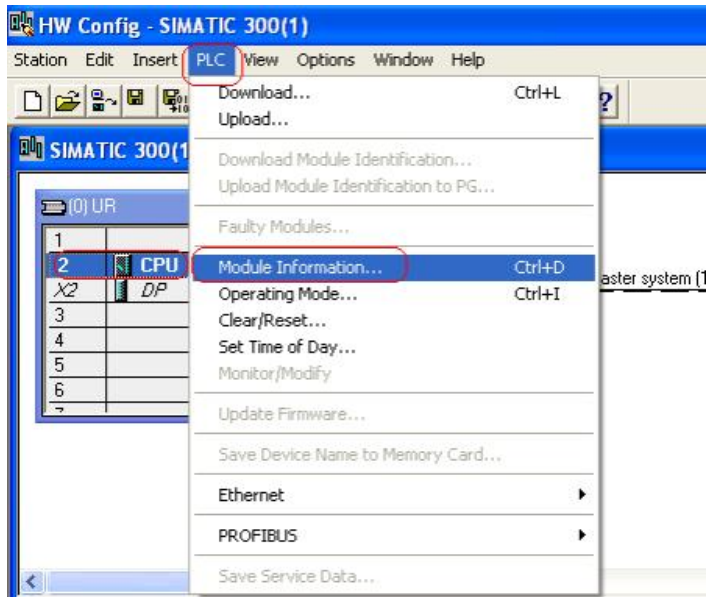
HW Config - SIMATIC 300(1)

Station Edit Insert PLC View Options Window Help

SIMATIC 300(1

(0) UR

| | |
|---|---|
| 1 | |
| 2 | CPU |
| X2 | DP |
| 3 | |
| 4 | |
| 5 | |
| 6 | |

aster system (1

Download... Ctrl+L
Upload...
Download Module Identification...
Upload Module Identification to PG...
Faulty Modules...
Module Information... Ctrl+D
Operating Mode... Ctrl+I
Clear/Reset...
Set Time of Day...
Monitor/Modify
Update Firmware...
Save Device Name to Memory Card...
Ethernet
PROFIBUS
Save Service Data...